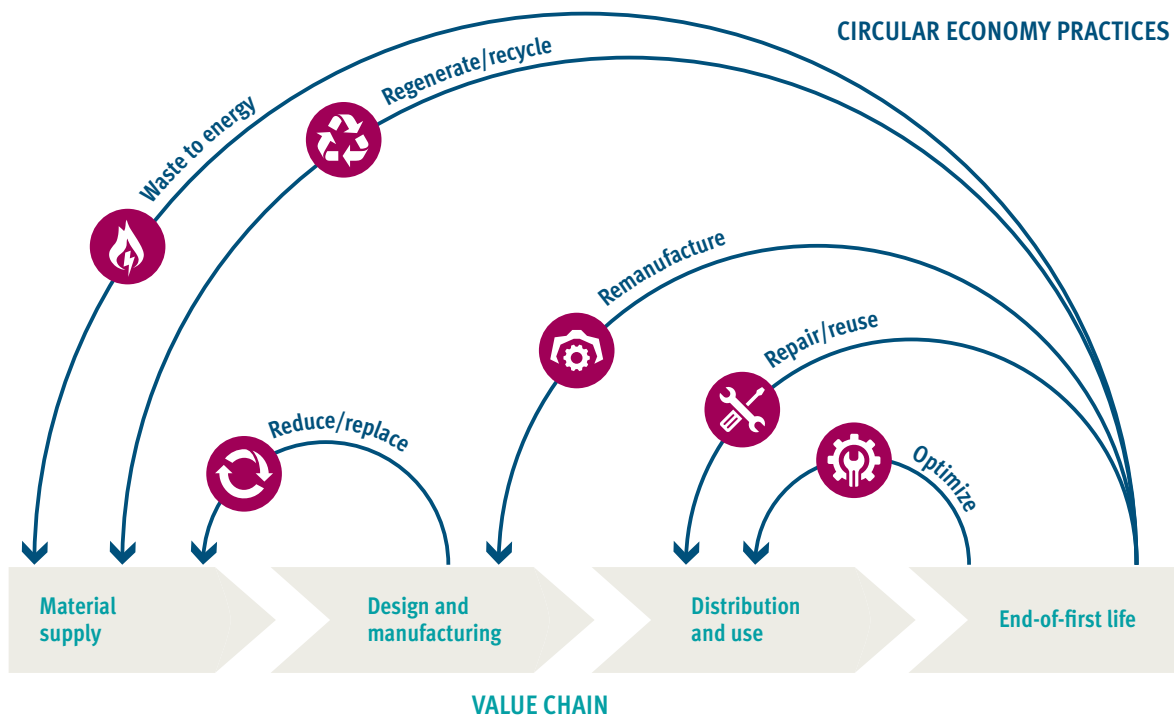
CIRCULAR ECONOMY PRACTICES

Waste to energy

Regenerate/recycle

Remanufacture

Repair/reuse

Reduce/replace

Optimize

Material supply

Design and manufacturing

Distribution and use

End-of-first life

VALUE CHAIN